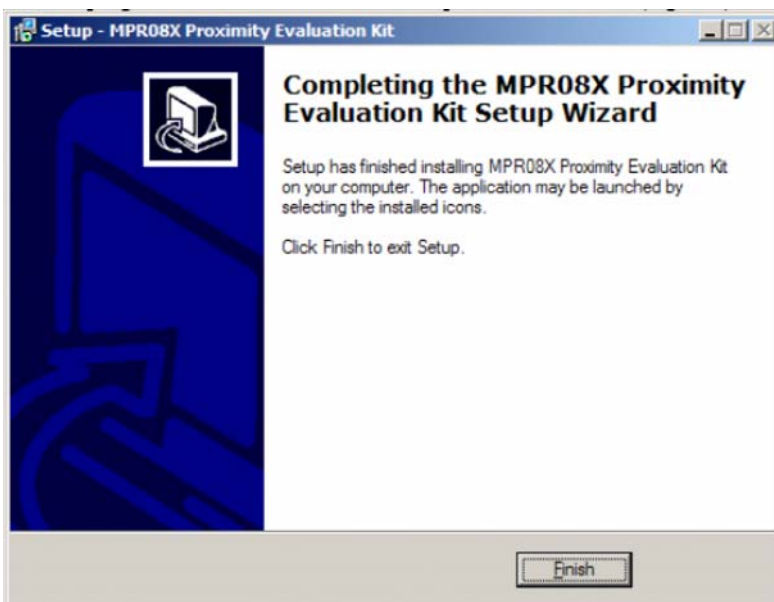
Setup - MPR08X Proximity Evaluation Kit

Completing the MPR08X Proximity Evaluation Kit Setup Wizard

Setup has finished installing MPR08X Proximity Evaluation Kit on your computer. The application may be launched by selecting the installed icons.

Click Finish to exit Setup.

Finish